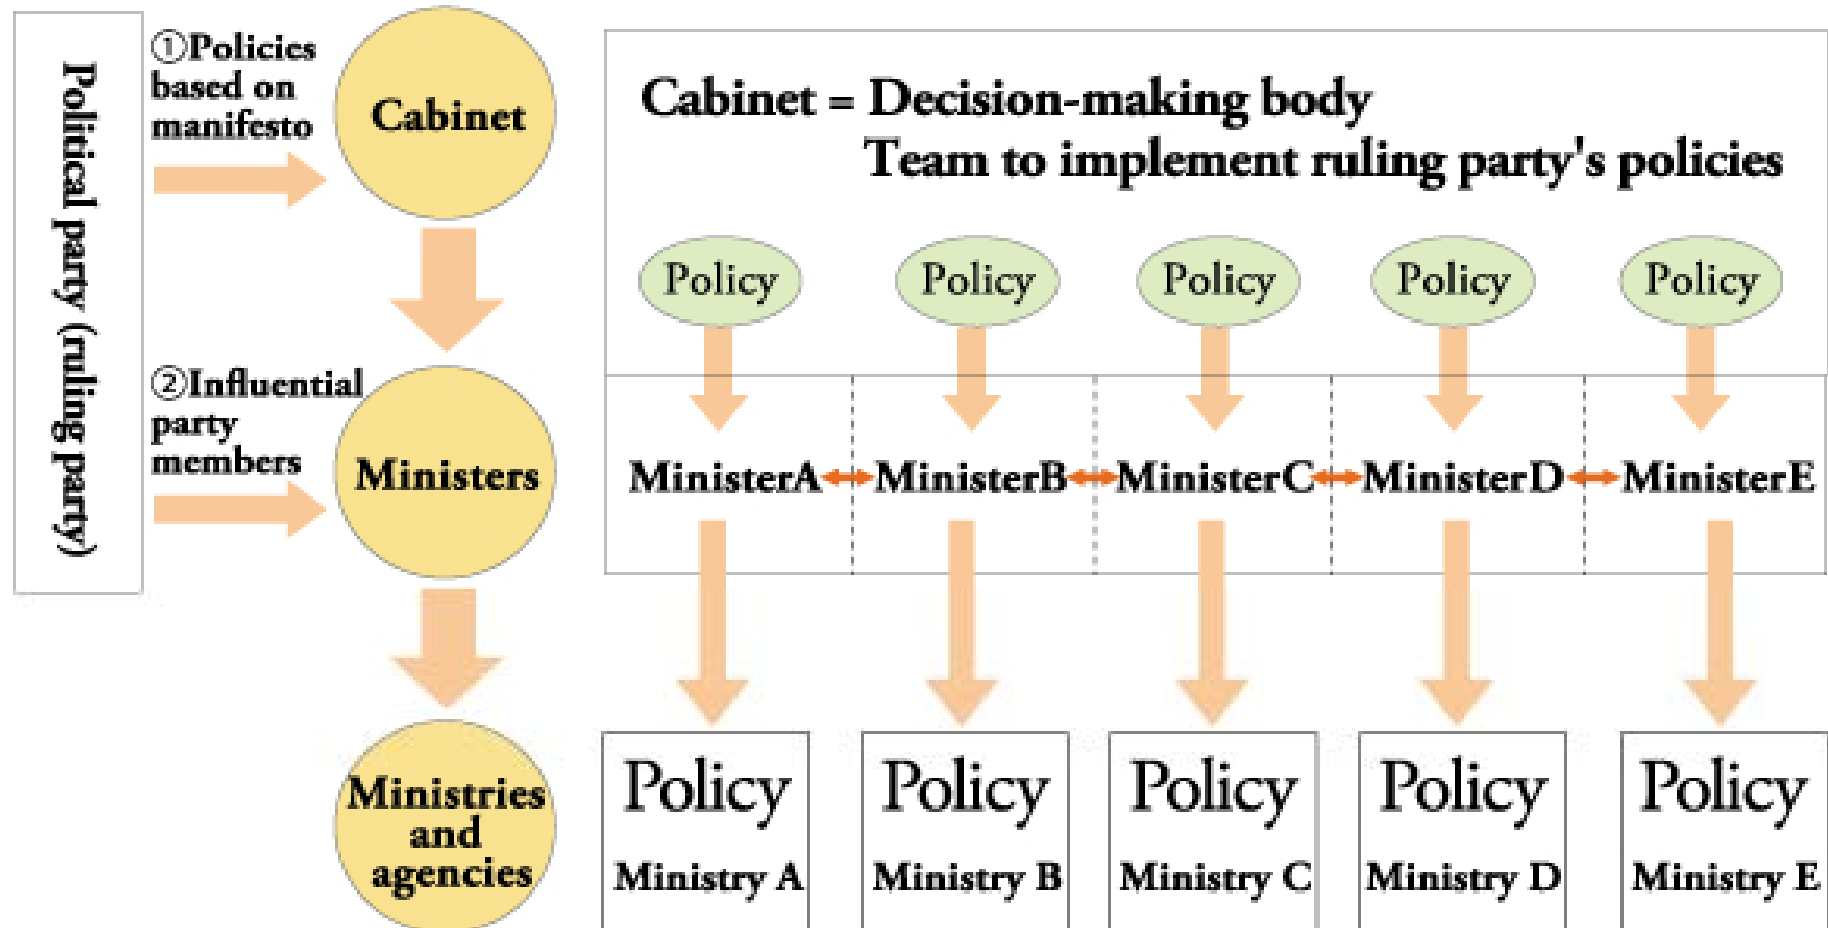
Political party (ruling party)

①Policies based on manifesto

Cabinet

②Influential party members

Ministers

Ministries and agencies

Cabinet = Decision-making body
Team to implement ruling party's policies

Policy Policy Policy Policy Policy

MinisterA MinisterB MinisterC MinisterD MinisterE

| Policy | Policy | Policy | Policy | Policy |
|---|---|---|---|---|
| Ministry A | Ministry B | Ministry C | Ministry D | Ministry E |